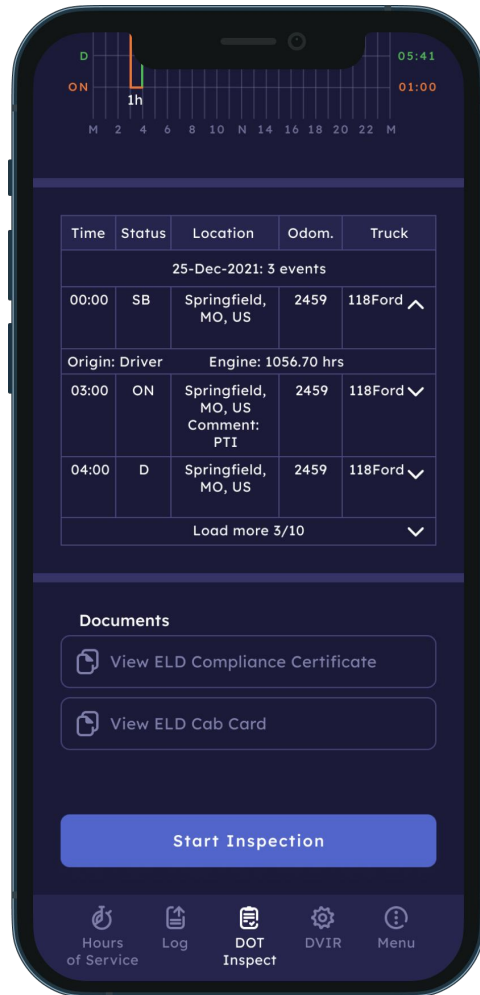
D 05:41
ON 01:00
1h
M 2 4 6 8 10 N 14 16 18 20 22 M

| Time | Status | Location | Odom. | Truck |
|---|---|---|---|---|
| 25-Dec-2021: 3 events | | | | |
| 00:00 | SB | Springfield, MO, US | 2459 | 118Ford |
| Origin: Driver | | Engine: 1056.70 hrs | | |
| 03:00 | ON | Springfield, MO, US Comment: PTI | 2459 | 118Ford |
| 04:00 | D | Springfield, MO, US | 2459 | 118Ford |
| Load more 3/10 | | | | |

Documents

View ELD Compliance Certificate

View ELD Cab Card

Start Inspection

Hours of Service
Log
DOT Inspect
DVIR
Menu